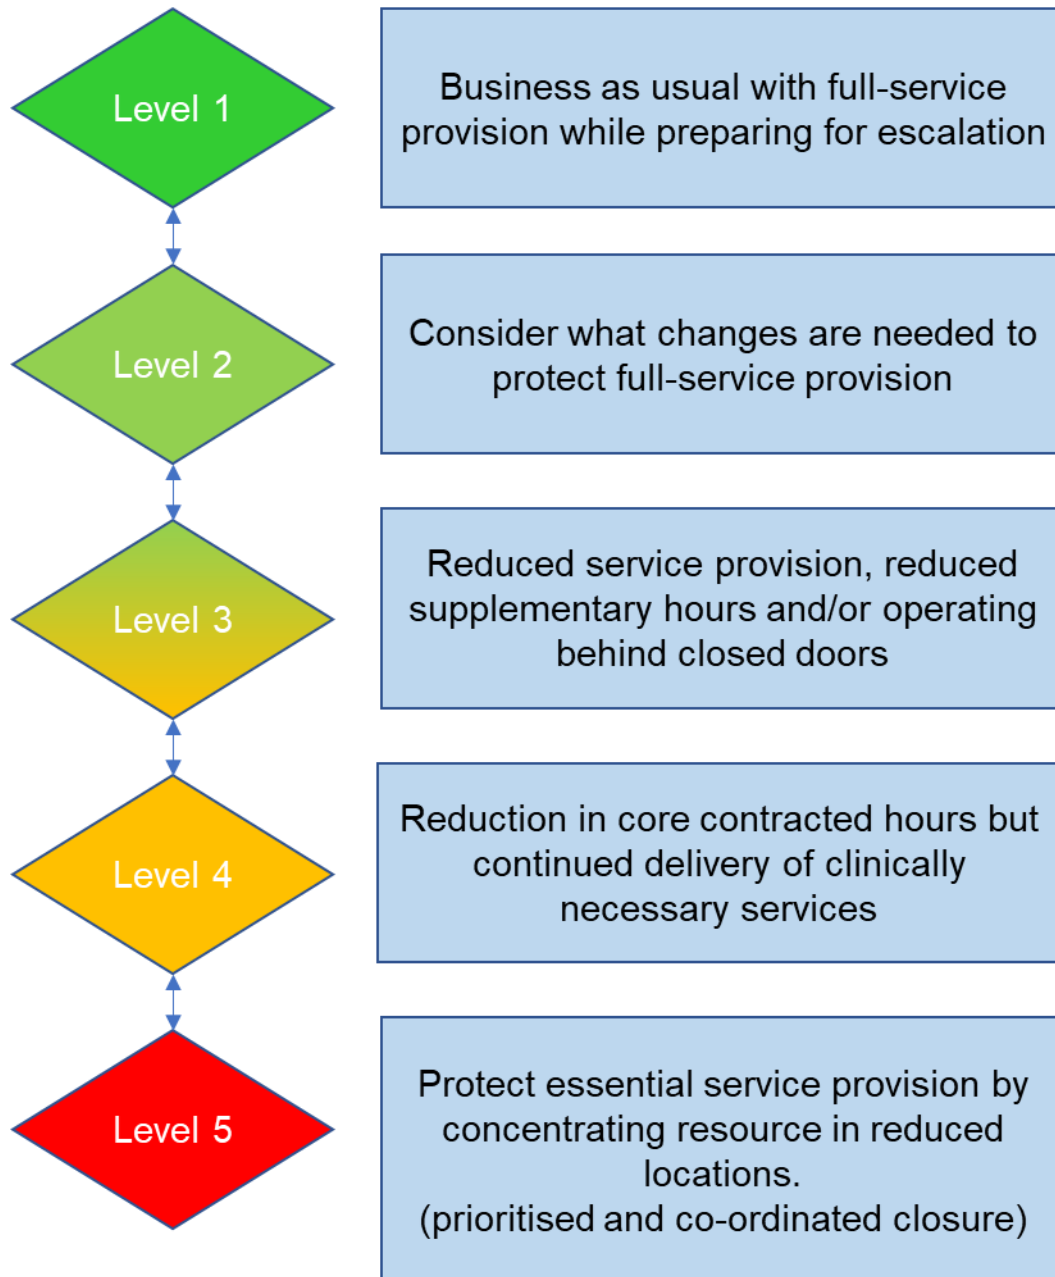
Level 1

Business as usual with full-service provision while preparing for escalation

Level 2

Consider what changes are needed to protect full-service provision

Level 3

Reduced service provision, reduced supplementary hours and/or operating behind closed doors

Level 4

Reduction in core contracted hours but continued delivery of clinically necessary services

Level 5

Protect essential service provision by concentrating resource in reduced locations.
(prioritised and co-ordinated closure)